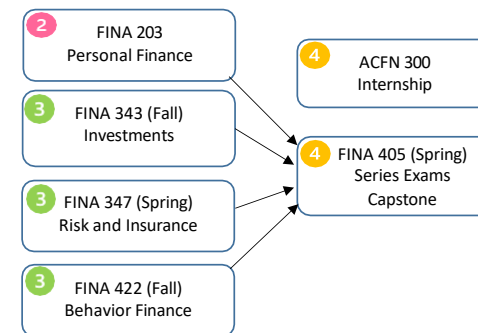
2 FINA 203
Personal Finance

3 FINA 343 (Fall)
Investments

3 FINA 347 (Spring)
Risk and Insurance

3 FINA 422 (Fall)
Behavior Finance

4 ACFN 300
Internship

4 FINA 405 (Spring)
Series Exams
Capstone